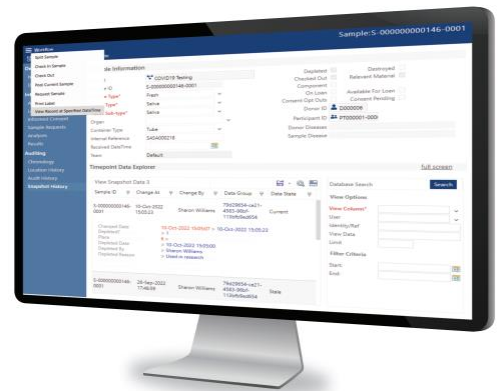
Workflow

Sample:S-000000000146-0001

Split Sample
Check In Sample
Check Out
Find Current Sample
Request Sample
Print Label
View Record at Specified Date/Time

e Information

COVID19 Testing
S-000000000146-0001
Fresh
Saliva
Saliva

e Type*
Type*
Sub-type*
Organ
Container Type
Internal Reference
Received Date/Time
Team

Tube
SAS4000218
Default

Depleted
Checked Out
Composite
On Loan
Consent Opt Outs
Donor ID
Participant ID
Donor Diseases
Sample Diseases

Destroyed
Relevant Material
Available For Loan
Consent Pending
D000006
PT000001-0001

Infected Consent
Sample Requests
Analysis
Results
Auditing
Chronology
Location History
Audit History
Snapshot History

Timepoint Data Explorer

full screen

View Snapshot Data

| Sample ID | Change At | Change By | Data Group | Data State |
|---|---|---|---|---|
| S-000000000146-0001 | 10-Oct-2022 15:05:23 | Sharon Williams | 79e29654-ce21-4563-98b1-115b1fb9a3654 | Current |
| S-000000000146-0001 | 26-Sep-2022 17:46:39 | Sharon Williams | 79e29654-ce21-4563-98b1-115b1fb9a3654 | Stale |

Changed Date
Depleted
Place
Depleted Date
Depleted By
Depleted Reason

10-Oct-2022 15:05:23 → 10-Oct-2022 15:05:23
> 
> 15-Oct-2022 15:05:23
> Sharon Williams
> Used in research

Database Search

Search

View Options
View Column*
User
Identity/Ref
View Date
Limit

Filter Criteria
Start
End